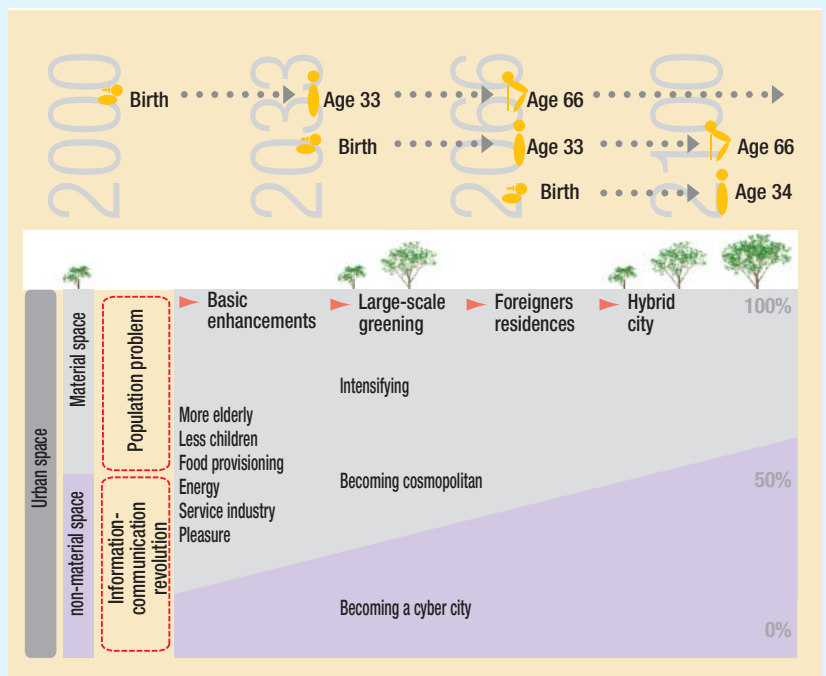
2000

2033

2066

2100

Birth

Age 33

Age 66

Birth

Age 33

Age 66

Birth

Age 34

Urban space

Material space

non-material space

Population problem

Information-communication revolution

Basic enhancements

Large-scale greening

Foreigners residences

Hybrid city

100%

Intensifying

More elderly
Less children
Food provisioning
Energy
Service industry
Pleasure

Becoming cosmopolitan

50%

Becoming a cyber city

0%